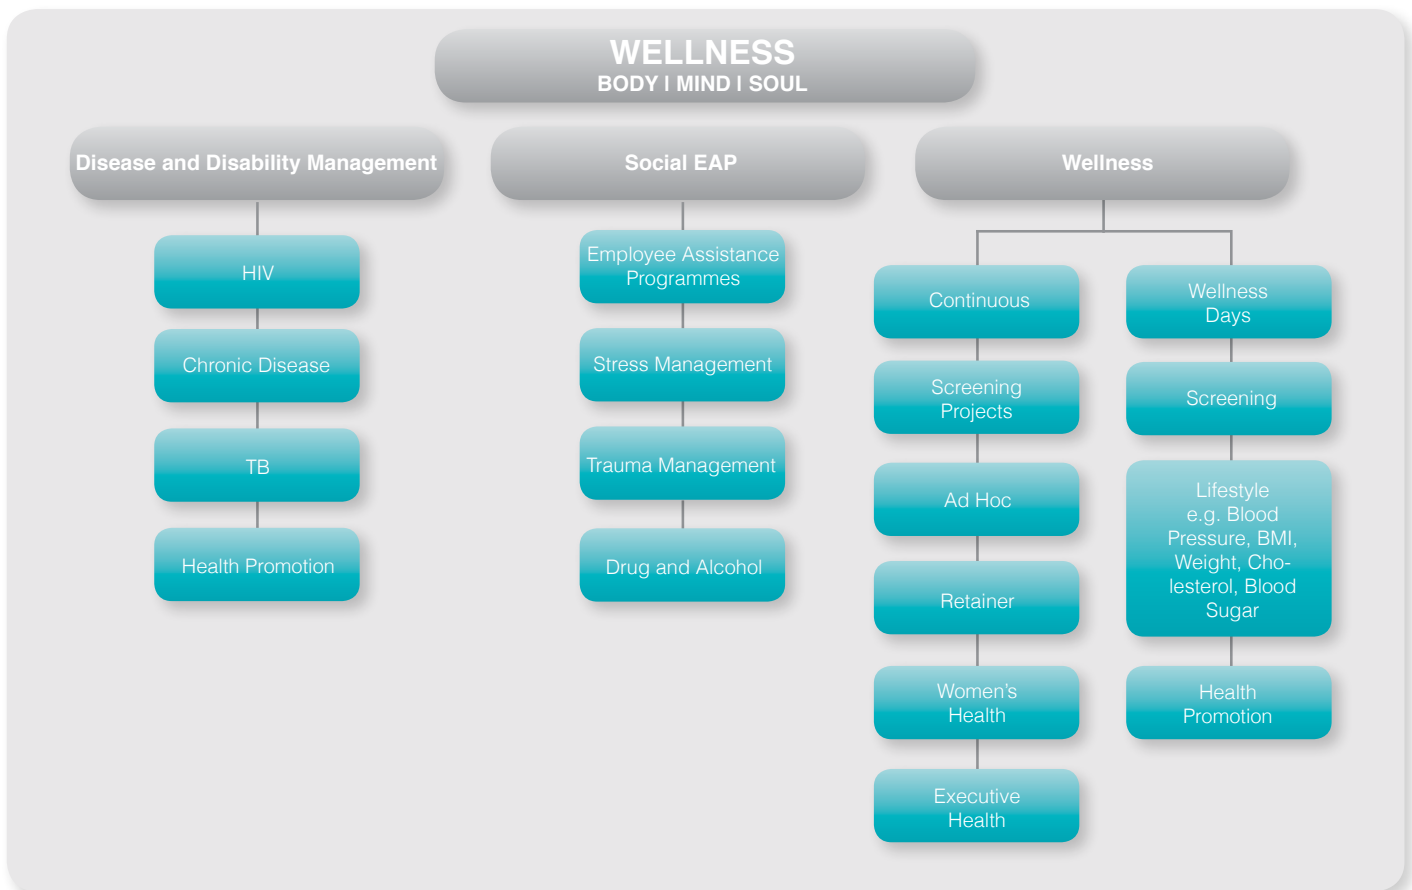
WELLNESS
BODY I MIND I SOUL

Disease and Disability Management

HIV

Chronic Disease

TB

Health Promotion

Social EAP

Employee Assistance Programmes

Stress Management

Trauma Management

Drug and Alcohol

Wellness

Continuous

Screening Projects

Ad Hoc

Retainer

Women's Health

Executive Health

Wellness Days

Screening

Lifestyle e.g. Blood Pressure, BMI, Weight, Cholesterol, Blood Sugar

Health Promotion